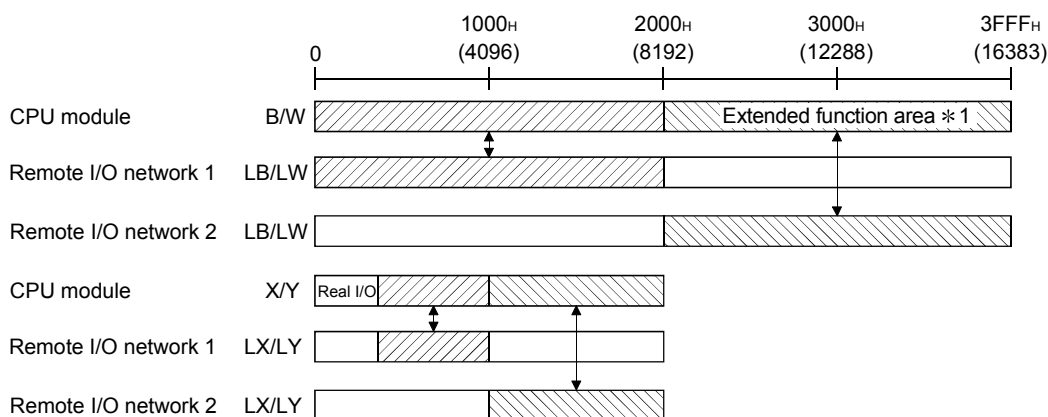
0

1000H (4096)

2000H (8192)

3000H (12288)

3FFFH (16383)

CPU module B/W

Extended function area ∗1

Remote I/O network 1 LB/LW

Remote I/O network 2 LB/LW

CPU module X/Y

Real I/O

Remote I/O network 1 LX/LY

Remote I/O network 2 LX/LY